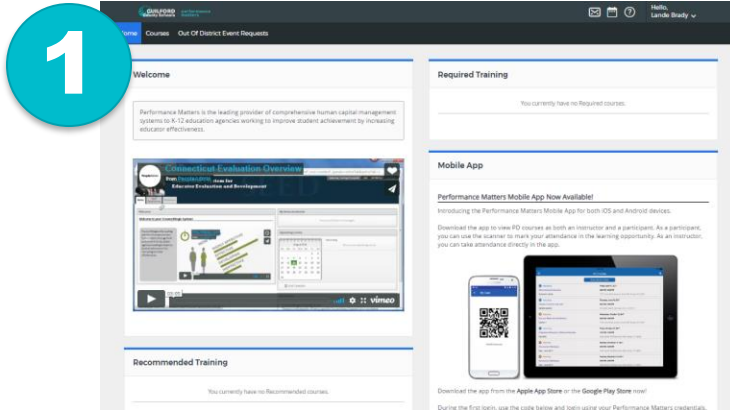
1

GUILFORD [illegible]

Hello, Lande Brady

ome Courses Out Of District Event Requests

Welcome

Performance Matters is the leading provider of comprehensive human capital management systems to K-12 education agencies working to improve student achievement by increasing educator effectiveness.

Connecticut Evaluation Overview
from PeopleBWorks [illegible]
Educator Evaluation and Development

vimeo

Recommended Training

You currently have no Recommended courses.

Required Training

You currently have no Required courses.

Mobile App

Performance Matters Mobile App Now Available!

Introducing the Performance Matters Mobile App for both iOS and Android devices.

Download the app to view PD courses as both an instructor and a participant. As a participant, you can use the scanner to mark your attendance in the learning opportunity. As an instructor, you can take attendance directly in the app.

Download the app from the Apple App Store or the Google Play Store now!

During the first login, use the code below and login using your Performance Matters credentials.